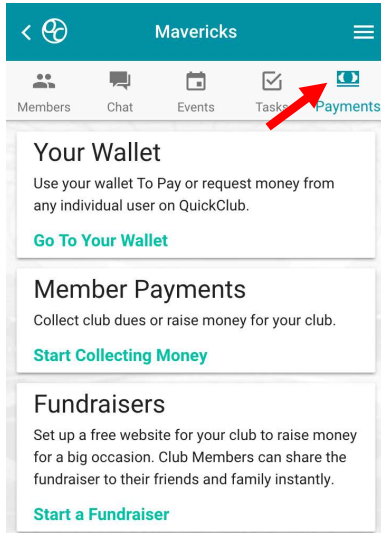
Mavericks

Members
Chat
Events
Tasks
Payments

Your Wallet
Use your wallet To Pay or request money from any individual user on QuickClub.
Go To Your Wallet

Member Payments
Collect club dues or raise money for your club.
Start Collecting Money

Fundraisers
Set up a free website for your club to raise money for a big occasion. Club Members can share the fundraiser to their friends and family instantly.
Start a Fundraiser